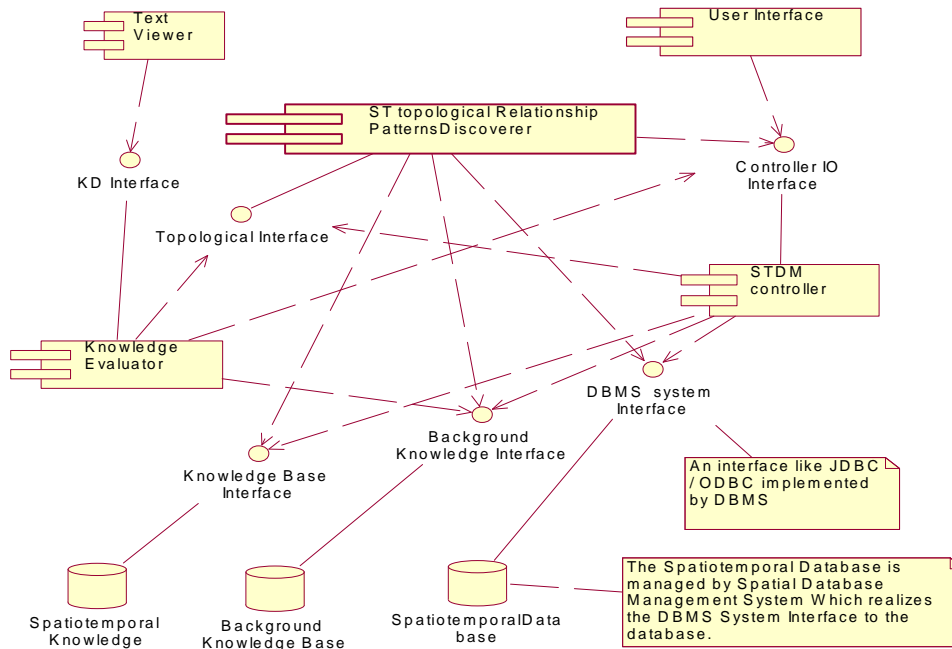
Text Viewer

User Interface

ST topological Relationship PatternsDiscoverer

KD Interface

Controller IO Interface

Topological Interface

STDM controller

Knowledge Evaluator

DBMS system Interface

Background Knowledge Interface

Knowledge Base Interface

An interface like JDBC / ODBC implemented by DBMS

Spatiotemporal Knowledge

Background Knowledge Base

SpatiotemporalData base

The Spatiotemporal Database is managed by Spatial Database Management System Which realizes the DBMS System Interface to the database.